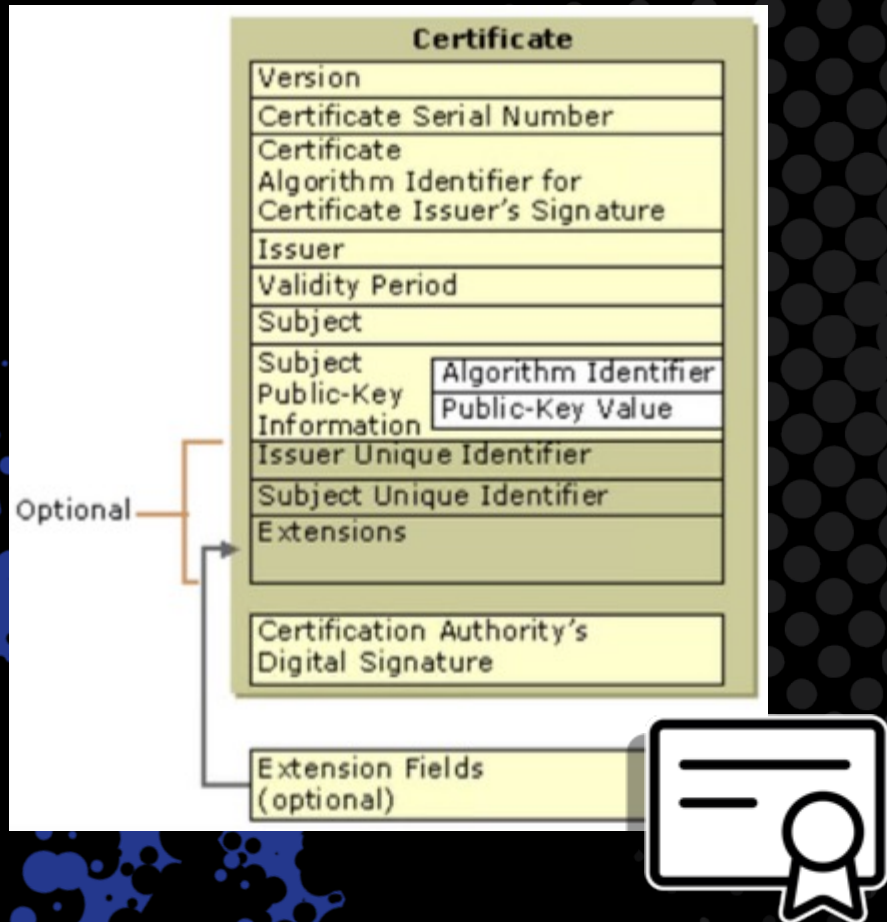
Certificate

Version

Certificate Serial Number

Certificate Algorithm Identifier for Certificate Issuer's Signature

Issuer

Validity Period

Subject

Subject Public-Key Information

Algorithm Identifier

Public-Key Value

Optional

Issuer Unique Identifier

Subject Unique Identifier

Extensions

Certification Authority's Digital Signature

Extension Fields (optional)